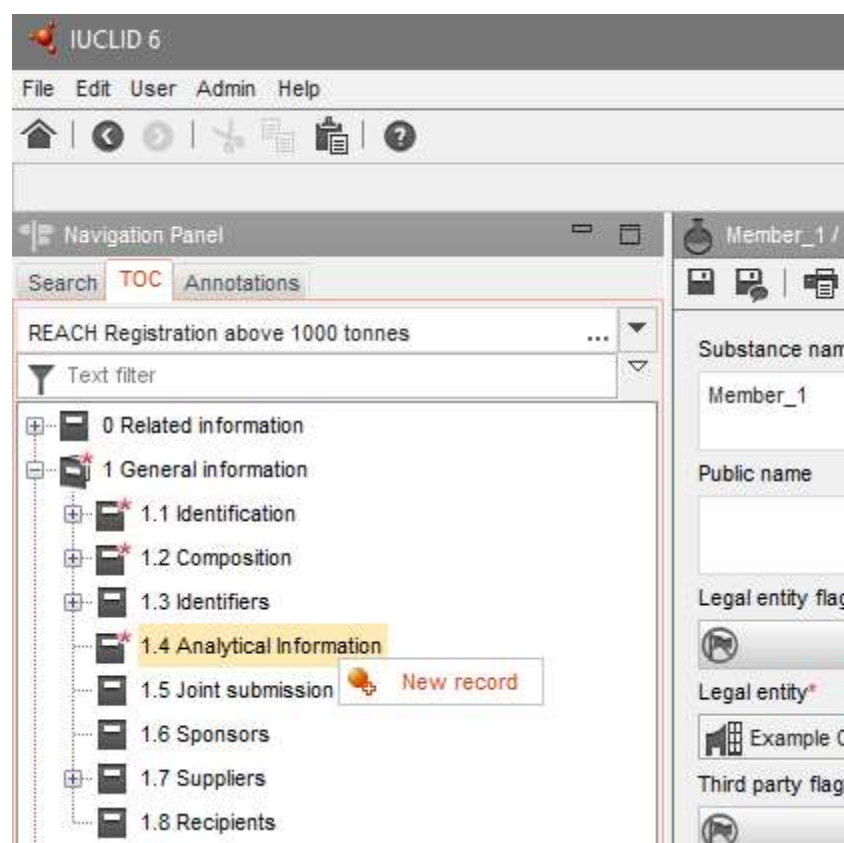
IUCLID 6

File Edit User Admin Help

Navigation Panel

Search TOC Annotations

REACH Registration above 1000 tonnes ...

Text filter

0 Related information
1 General information
1.1 Identification
1.2 Composition
1.3 Identifiers
1.4 Analytical Information
1.5 Joint submission
New record
1.6 Sponsors
1.7 Suppliers
1.8 Recipients

Member_1 /

Substance nam

Member_1

Public name

Legal entity flag

Legal entity*

Example C

Third party flag